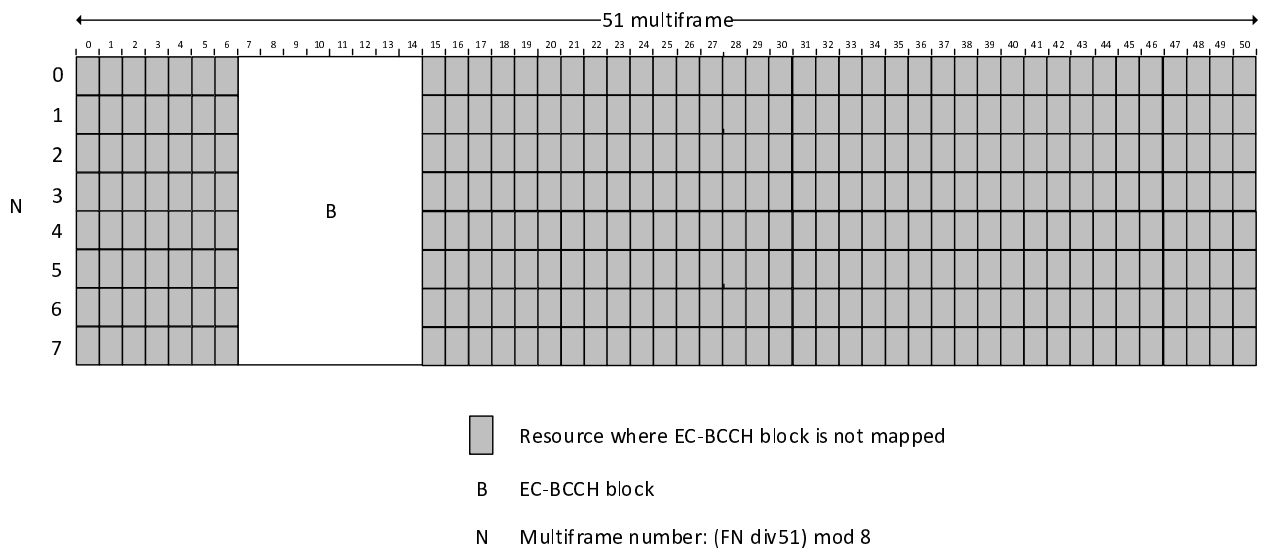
51 multiframe

0 1 2 3 4 5 6 7 8 9 10 11 12 13 14 15 16 17 18 19 20 21 22 23 24 25 26 27 28 29 30 31 32 33 34 35 36 37 38 39 40 41 42 43 44 45 46 47 48 49 50

N

0
1
2
3
4
5
6
7

B

Resource where EC-BCCH block is not mapped

B EC-BCCH block

N Multiframe number: (FN div51) mod 8